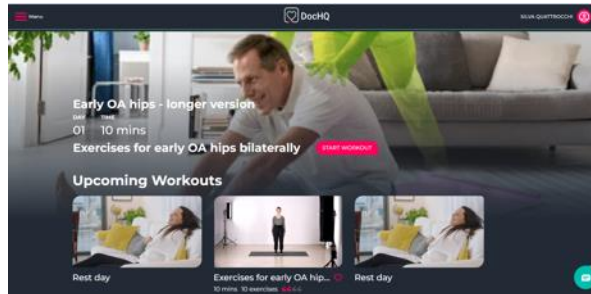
Menu

DocHQ

SILVIA QUATTROCCHI

Early OA hips - longer version

DAY
01

TIME
10 mins

Exercises for early OA hips bilaterally

START WORKOUT

Upcoming Workouts

Rest day

Exercises for early OA hip...

10 mins 10 exercises

Rest day